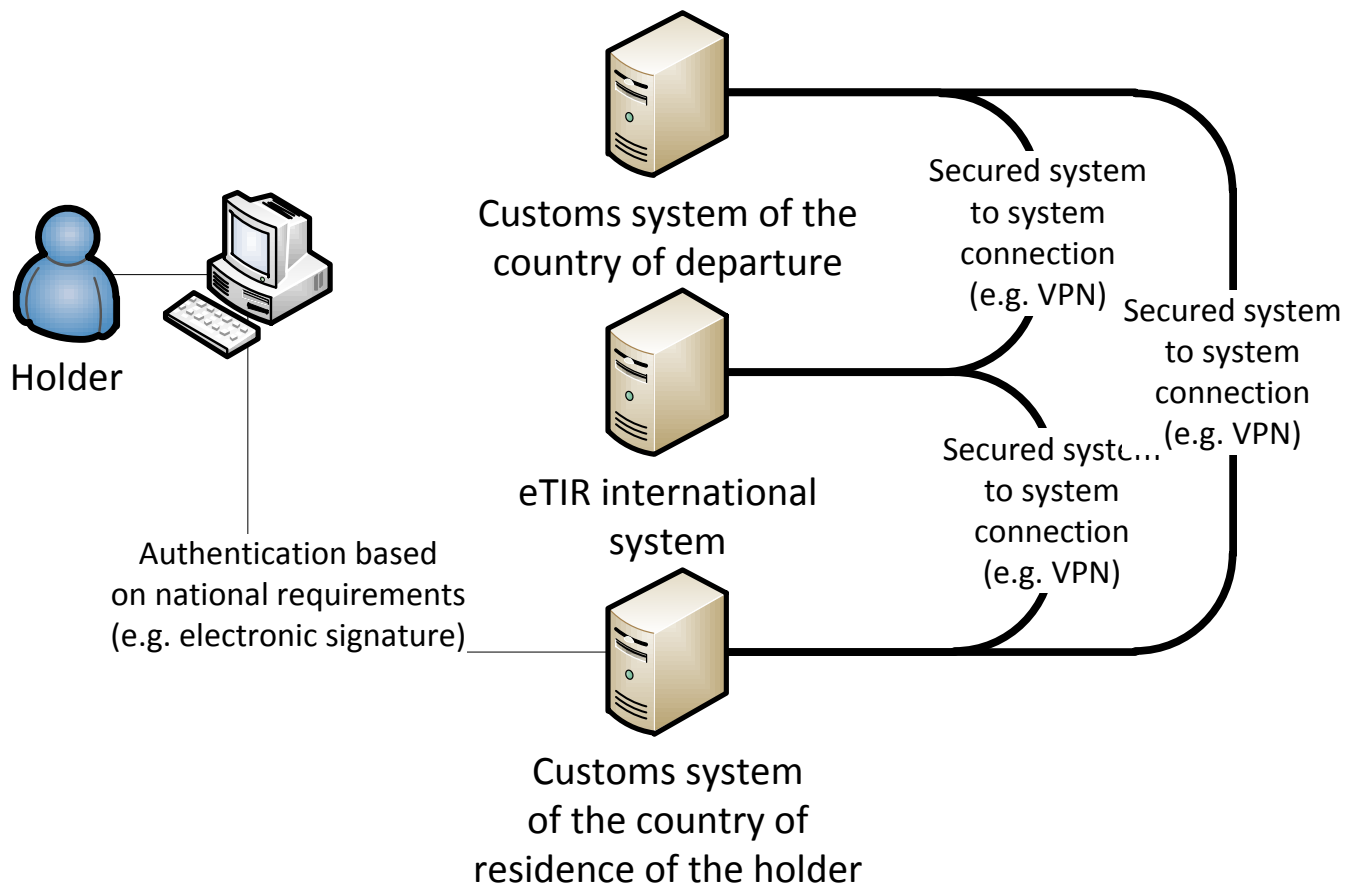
Holder

Customs system of the country of departure

Secured system to system connection (e.g. VPN)

Secured system to system connection (e.g. VPN)

eTIR international system

Secured syst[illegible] to system connection (e.g. VPN)

Authentication based on national requirements (e.g. electronic signature)

Customs system of the country of residence of the holder